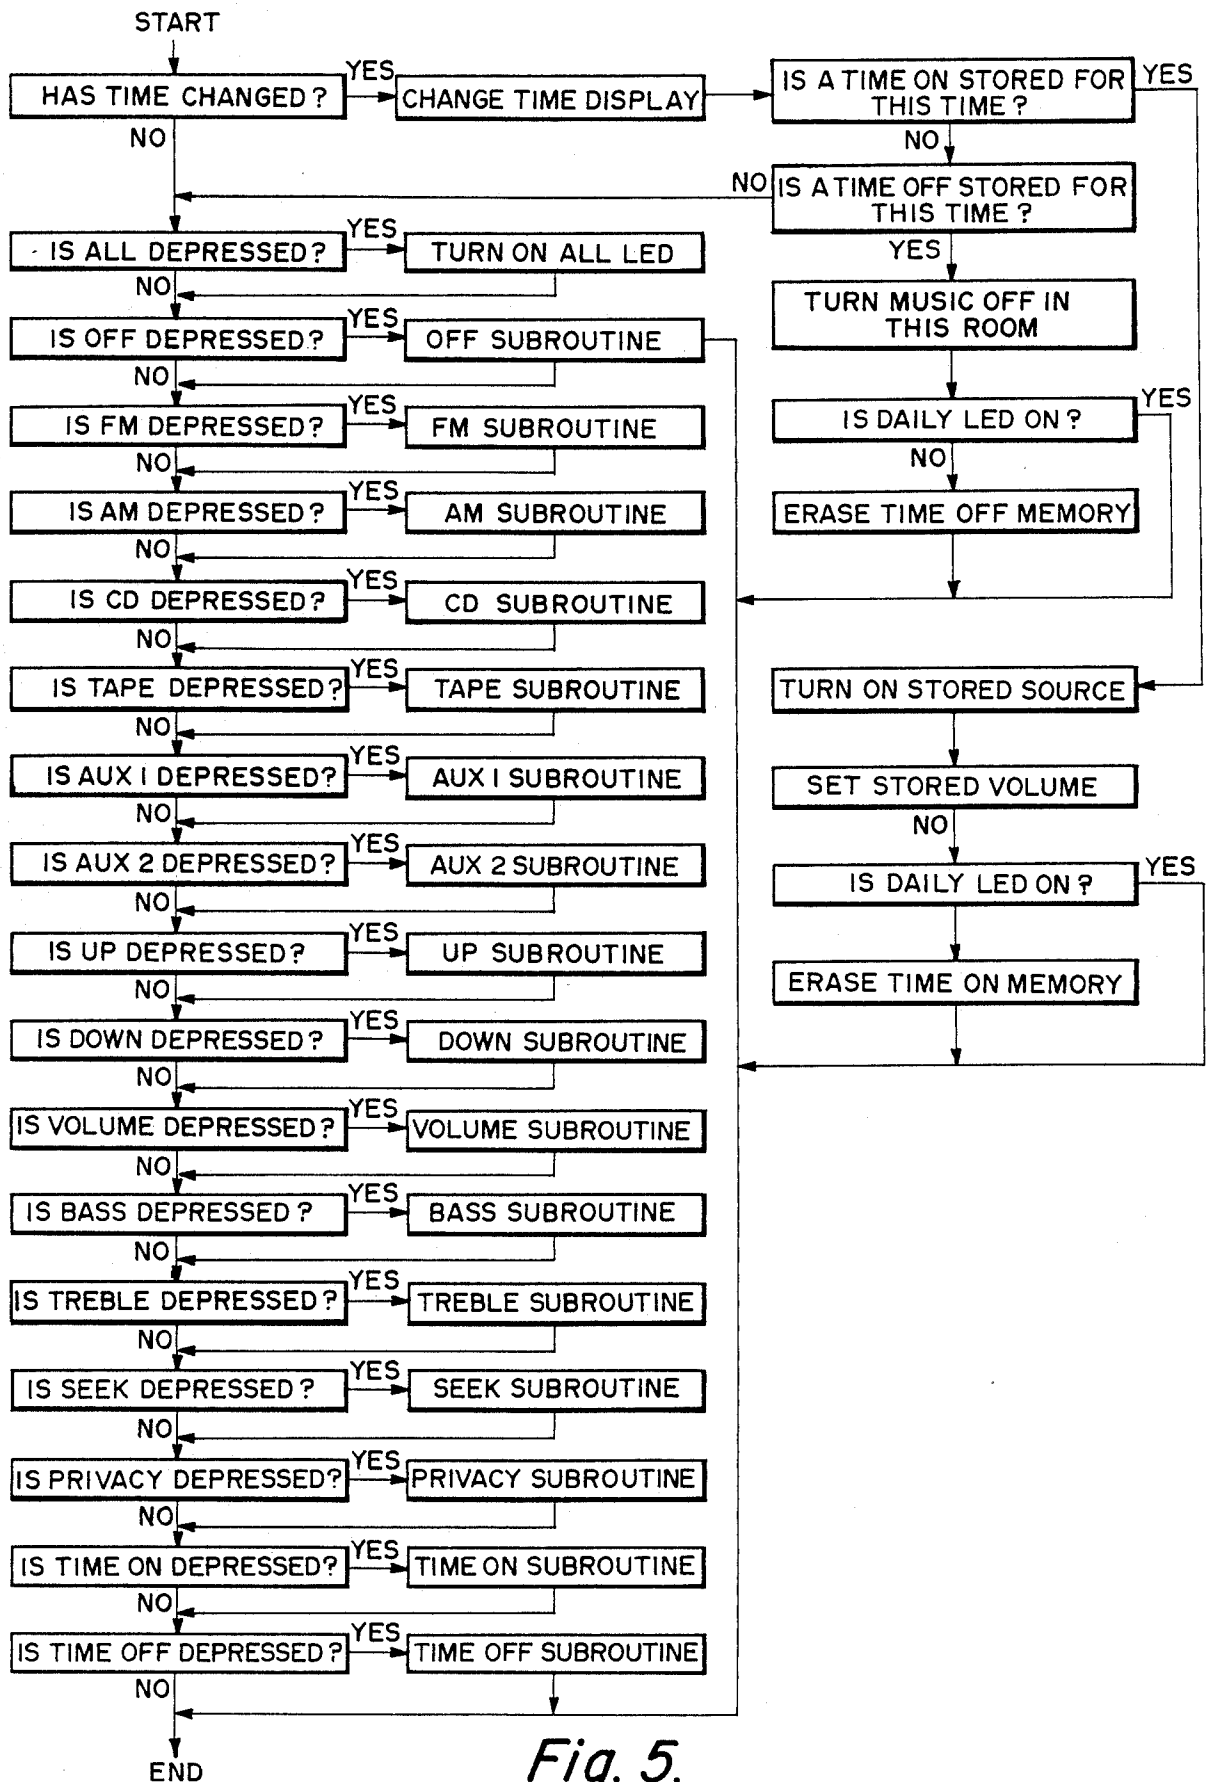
START

HAS TIME CHANGED? YES CHANGE TIME DISPLAY

IS A TIME ON STORED FOR THIS TIME? YES

NO

NO

NO IS A TIME OFF STORED FOR THIS TIME?

YES

TURN MUSIC OFF IN THIS ROOM

IS DAILY LED ON? YES

NO

ERASE TIME OFF MEMORY

TURN ON STORED SOURCE

SET STORED VOLUME

NO

IS DAILY LED ON? YES

ERASE TIME ON MEMORY

IS ALL DEPRESSED? YES TURN ON ALL LED

NO

IS OFF DEPRESSED? YES OFF SUBROUTINE

NO

IS FM DEPRESSED? YES FM SUBROUTINE

NO

IS AM DEPRESSED? YES AM SUBROUTINE

NO

IS CD DEPRESSED? YES CD SUBROUTINE

NO

IS TAPE DEPRESSED? YES TAPE SUBROUTINE

NO

IS AUX I DEPRESSED? YES AUX I SUBROUTINE

NO

IS AUX 2 DEPRESSED? YES AUX 2 SUBROUTINE

NO

IS UP DEPRESSED? YES UP SUBROUTINE

NO

IS DOWN DEPRESSED? YES DOWN SUBROUTINE

NO

IS VOLUME DEPRESSED? YES VOLUME SUBROUTINE

NO

IS BASS DEPRESSED? YES BASS SUBROUTINE

NO

IS TREBLE DEPRESSED? YES TREBLE SUBROUTINE

NO

IS SEEK DEPRESSED? YES SEEK SUBROUTINE

NO

IS PRIVACY DEPRESSED? YES PRIVACY SUBROUTINE

NO

IS TIME ON DEPRESSED? YES TIME ON SUBROUTINE

NO

IS TIME OFF DEPRESSED? YES TIME OFF SUBROUTINE

NO

END

Fig. 5.